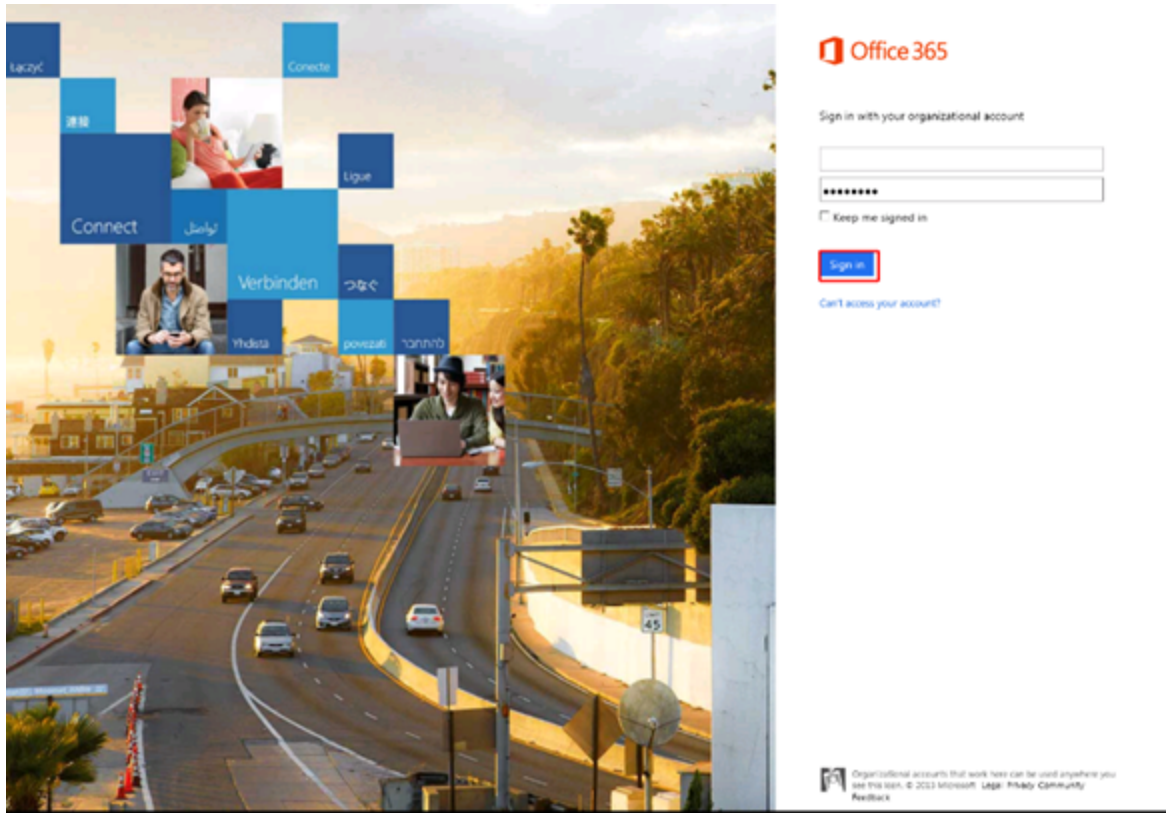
Łączyć

Conecte

連接

Ligue

Connect

تواصل

Verbinden

つなぐ

Yhdistä

povezati

להתחבר

45

Office 365

Sign in with your organizational account

••••••••••

Keep me signed in

Sign in

Can't access your account?

Organizational accounts that work here can be used anywhere you see this icon. © 2013 Microsoft Legal Privacy Community Feedback